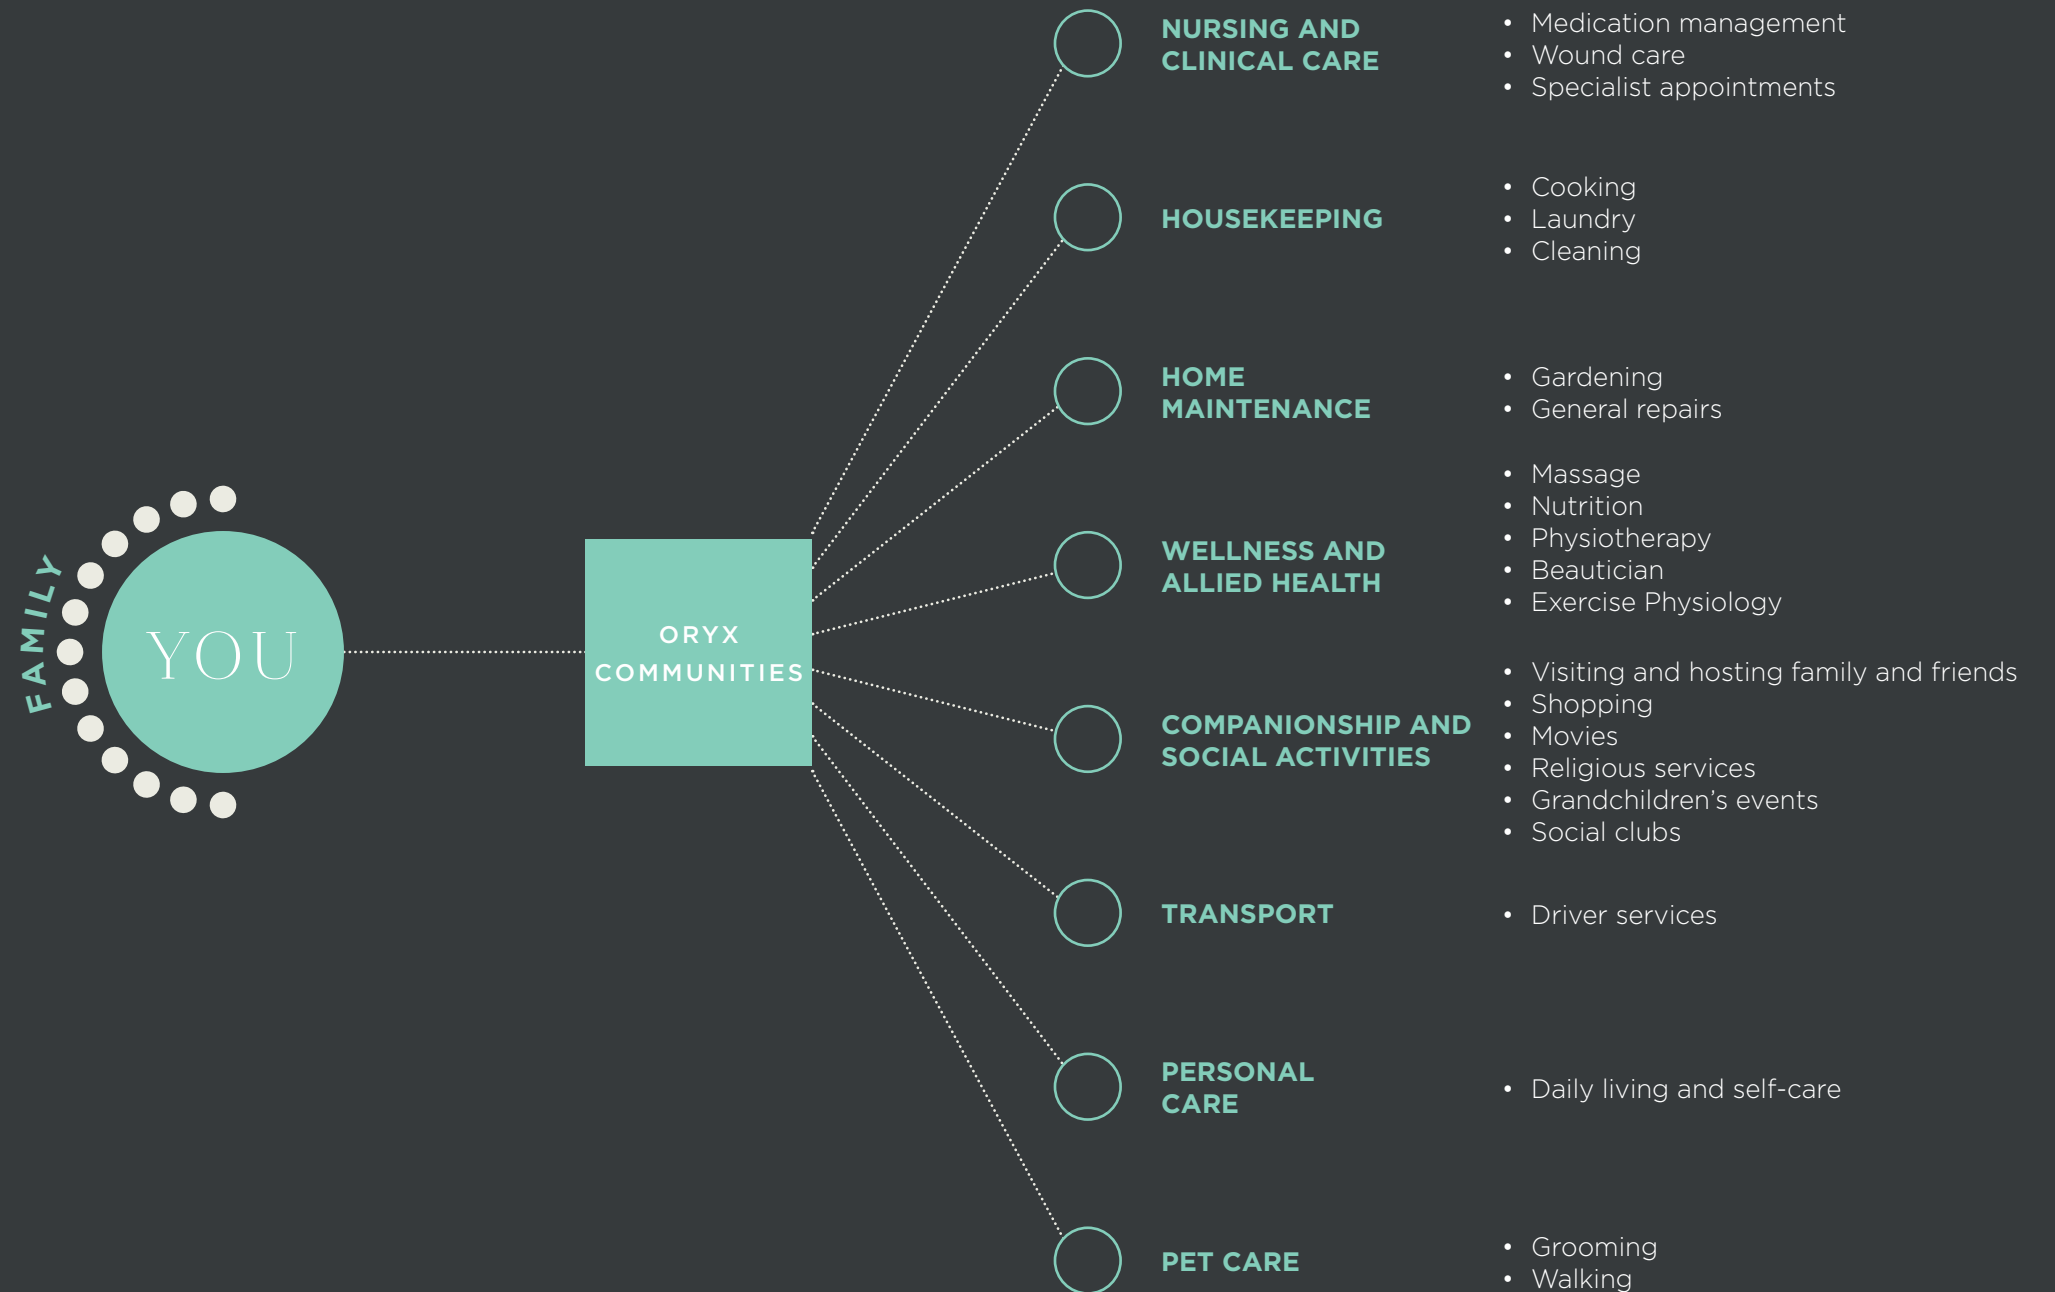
FAMILY

YOU

ORYX COMMUNITIES

NURSING AND CLINICAL CARE
• Medication management
• Wound care
• Specialist appointments

HOUSEKEEPING
• Cooking
• Laundry
• Cleaning

HOME MAINTENANCE
• Gardening
• General repairs

WELLNESS AND ALLIED HEALTH
• Massage
• Nutrition
• Physiotherapy
• Beautician
• Exercise Physiology

COMPANIONSHIP AND SOCIAL ACTIVITIES
• Visiting and hosting family and friends
• Shopping
• Movies
• Religious services
• Grandchildren's events
• Social clubs

TRANSPORT
• Driver services

PERSONAL CARE
• Daily living and self-care

PET CARE
• Grooming
• Walking